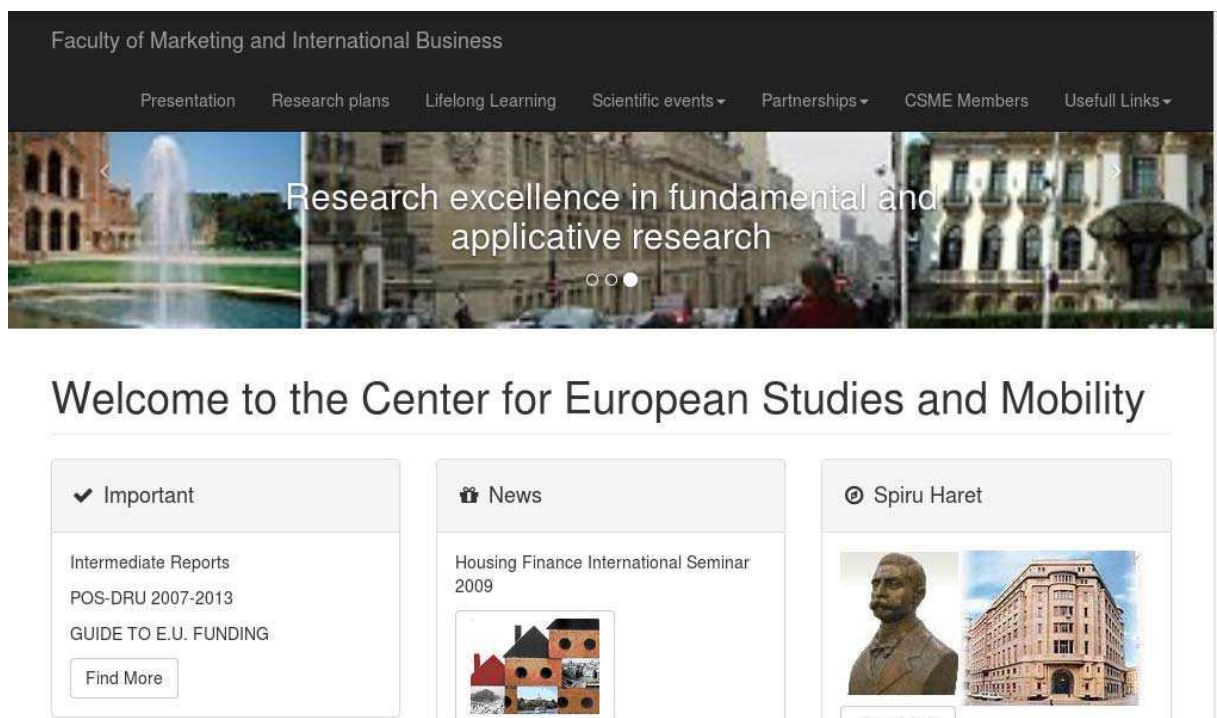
Faculty of Marketing and International Business

Presentation Research plans Lifelong Learning Scientific events Partnerships CSME Members Usefull Links

Research excellence in fundamental and applicative research

Welcome to the Center for European Studies and Mobility

Important

Intermediate Reports

POS-DRU 2007-2013

GUIDE TO E.U. FUNDING

Find More

News

Housing Finance International Seminar 2009

Spiru Haret